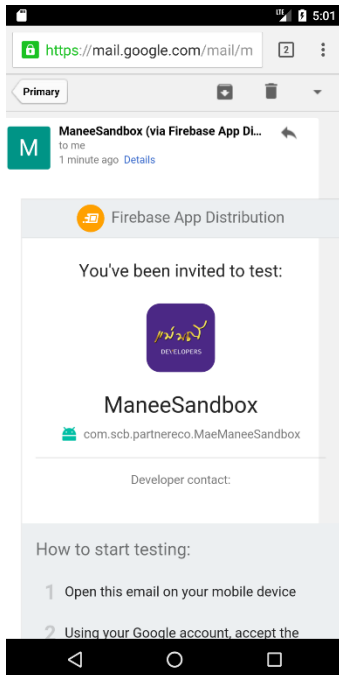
LTE 5:01

https://mail.google.com/mail/m

2

Primary

M

ManeeSandbox (via Firebase App Di...

to me

1 minute ago Details

Firebase App Distribution

You've been invited to test:

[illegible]
DEVELOPERS

ManeeSandbox

com.scb.partnereco.MaeManeeSandbox

Developer contact:

How to start testing:

1 Open this email on your mobile device

2 Using your Google account, accept the